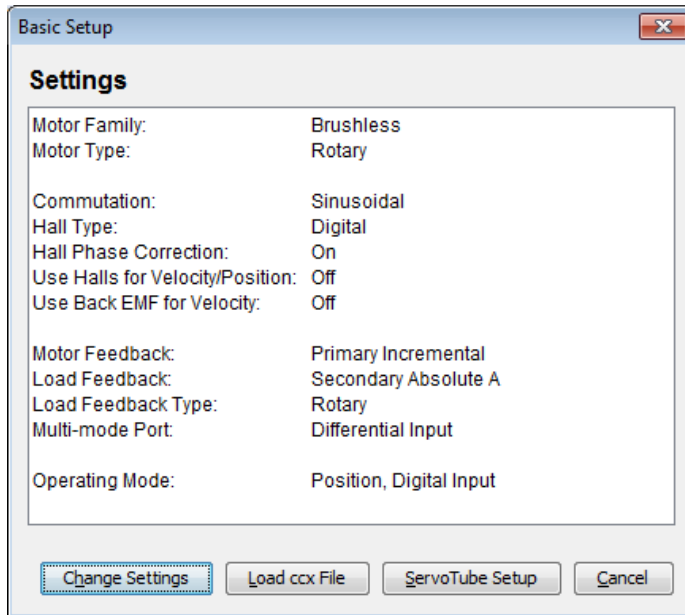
Basic Setup

Settings

| | |
|---|---|
| Motor Family: | Brushless |
| Motor Type: | Rotary |
| Commutation: | Sinusoidal |
| Hall Type: | Digital |
| Hall Phase Correction: | On |
| Use Halls for Velocity/Position: | Off |
| Use Back EMF for Velocity: | Off |
| Motor Feedback: | Primary Incremental |
| Load Feedback: | Secondary Absolute A |
| Load Feedback Type: | Rotary |
| Multi-mode Port: | Differential Input |
| Operating Mode: | Position, Digital Input |

Change Settings
Load ccx File
ServoTube Setup
Cancel